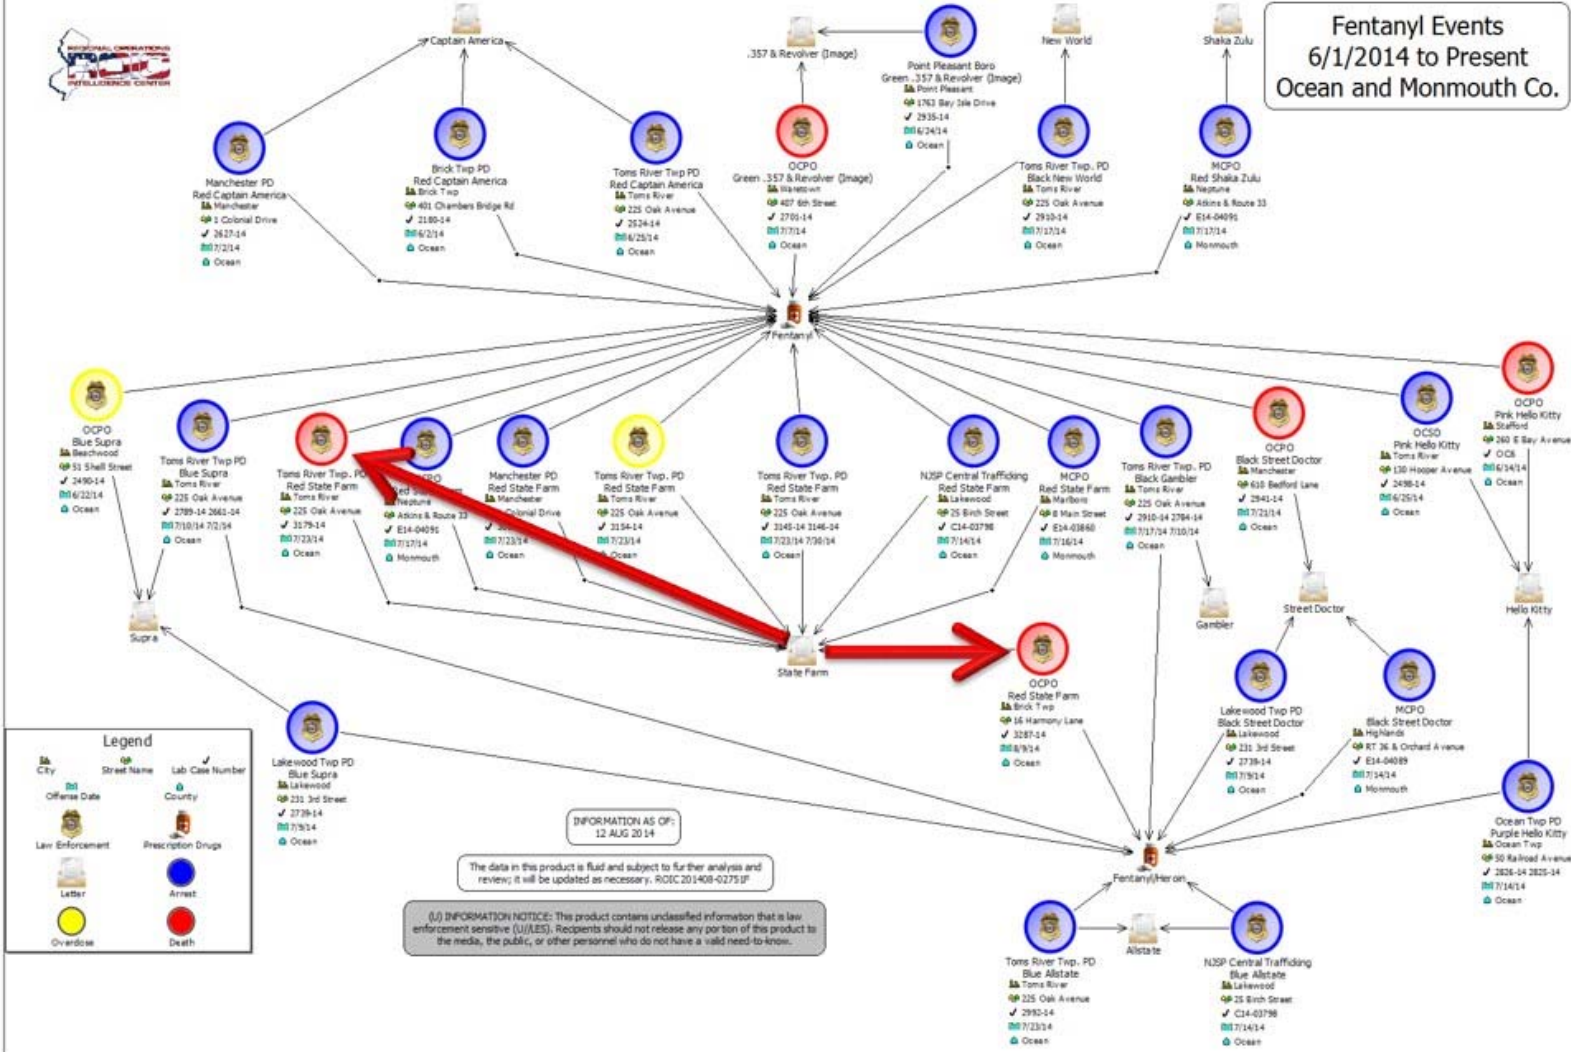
REGIONAL OPERATIONS ROIC INTELLIGENCE CENTER

Fentanyl Events 6/1/2014 to Present Ocean and Monmouth Co.

Captain America

.357 & Revolver (Image)

Point Pleasant Boro
Green .357 & Revolver (Image)
Point Pleasant
1763 Bay Isle Drive
2935-14
6/24/14
Ocean

New World

Shaka Zulu

Manchester PD
Red Captain America
Manchester
1 Colonial Drive
2627-14
7/2/14
Ocean

Brick Twp PD
Red Captain America
Brick Twp
401 Chambers Bridge Rd
2180-14
6/2/14
Ocean

Toms River Twp PD
Red Captain America
Toms River
225 Oak Avenue
2524-14
6/25/14
Ocean

OCPO
Green .357 & Revolver (Image)
Waretown
407 6th Street
2701-14
7/7/14
Ocean

Toms River Twp. PD
Black New World
Toms River
225 Oak Avenue
2910-14
7/17/14
Ocean

MCPO
Red Shaka Zulu
Neptune
Atkins & Route 33
E14-04091
7/17/14
Monmouth

Fentanyl

OCPO
Blue Supra
Beachwood
51 Shell Street
2490-14
6/22/14
Ocean

Toms River Twp PD
Blue Supra
Toms River
225 Oak Avenue
2789-14 2661-14
7/10/14 7/2/14
Ocean

Toms River Twp. PD
Red State Farm
Toms River
225 Oak Avenue
3179-14
7/23/14
Ocean

MCPO
Red State Farm
Neptune
Atkins & Route 33
E14-04091
7/17/14
Monmouth

Manchester PD
Red State Farm
Manchester
1 Colonial Drive
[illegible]
7/23/14
Ocean

Toms River Twp. PD
Red State Farm
Toms River
225 Oak Avenue
3154-14
7/23/14
Ocean

Toms River Twp. PD
Red State Farm
Toms River
225 Oak Avenue
3145-14 3146-14
7/23/14 7/30/14
Ocean

NJSP Central Trafficking
Red State Farm
Lakewood
25 Birch Street
C14-03798
7/14/14
Ocean

MCPO
Red State Farm
Marlboro
8 Main Street
E14-03860
7/16/14
Monmouth

Toms River Twp. PD
Black Gambler
Toms River
225 Oak Avenue
2910-14 2784-14
7/17/14 7/10/14
Ocean

OCPO
Black Street Doctor
Manchester
610 Bedford Lane
2941-14
7/21/14
Ocean

OCSO
Pink Hello Kitty
Toms River
130 Hooper Avenue
2498-14
6/25/14
Ocean

OCPO
Pink Hello Kitty
Stafford
260 E Bay Avenue
OC6
6/14/14
Ocean

Supra

State Farm

Gambler

Street Doctor

Hello Kitty

OCPO
Red State Farm
Brick Twp
16 Harmony Lane
3287-14
8/9/14
Ocean

Lakewood Twp PD
Blue Supra
Lakewood
231 3rd Street
2739-14
7/9/14
Ocean

Lakewood Twp PD
Black Street Doctor
Lakewood
231 3rd Street
2739-14
7/9/14
Ocean

MCPO
Black Street Doctor
Highlands
RT 36 & Orchard Avenue
E14-04089
7/14/14
Monmouth

Ocean Twp PD
Purple Hello Kitty
Ocean Twp
50 Railroad Avenue
2826-14 2825-14
7/14/14
Ocean

Legend
City Street Name Lab Case Number
Offense Date County
Law Enforcement Prescription Drugs
Letter Arrest
Overdose Death

INFORMATION AS OF:
12 AUG 2014

The data in this product is fluid and subject to further analysis and review; it will be updated as necessary. ROIC201408-02751F

(U) INFORMATION NOTICE: This product contains unclassified information that is law enforcement sensitive (U//LES). Recipients should not release any portion of this product to the media, the public, or other personnel who do not have a valid need-to-know.

Fentanyl/Heroin

Allstate

Toms River Twp. PD
Blue Allstate
Toms River
225 Oak Avenue
2992-14
7/23/14
Ocean

NJSP Central Trafficking
Blue Allstate
Lakewood
25 Birch Street
C14-03798
7/14/14
Ocean